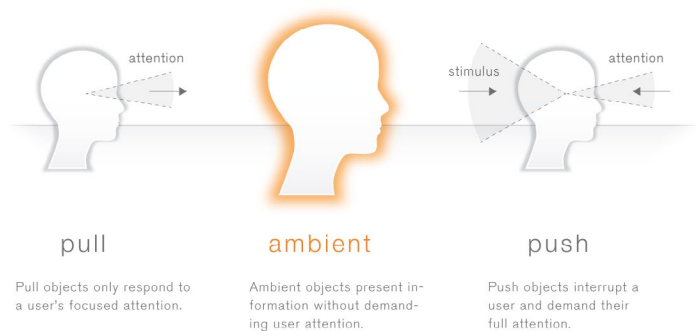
attention

stimulus

attention

pull

Pull objects only respond to a user's focused attention.

ambient

Ambient objects present information without demanding user attention.

push

Push objects interrupt a user and demand their full attention.